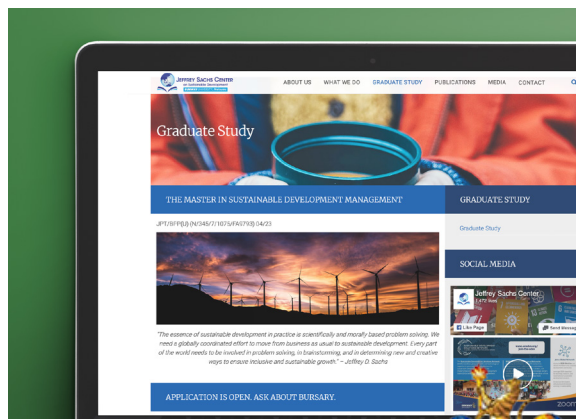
Jeffrey Sachs Center on Sustainable Development

ABOUT US WHAT WE DO GRADUATE STUDY PUBLICATIONS MEDIA CONTACT

Graduate Study

THE MASTER IN SUSTAINABLE DEVELOPMENT MANAGEMENT

JPT/BPP(U) (N/345/7/1075/PA0793) 04/23

"The essence of sustainable development in practice is scientifically and morally based problem solving. We need a globally coordinated effort to move from business as usual to sustainable development. Every part of the world needs to be involved in problem solving, in brainstorming, and in determining new and creative ways to ensure inclusive and sustainable growth." – Jeffrey D. Sachs

APPLICATION IS OPEN. ASK ABOUT BURSARY.

GRADUATE STUDY

Graduate Study

SOCIAL MEDIA

Jeffrey Sachs Center
1,472 likes

Like Page

Send Message